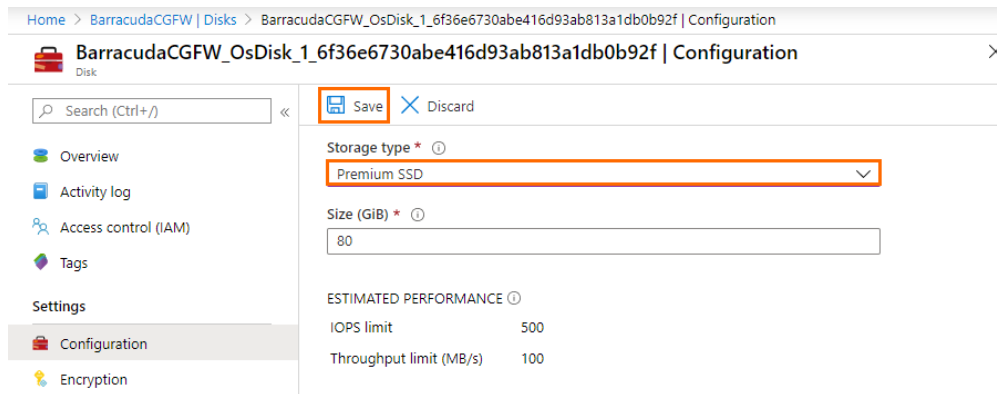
Home > BarracudaCGFW | Disks > BarracudaCGFW_OsDisk_1_6f36e6730abe416d93ab813a1db0b92f | Configuration

BarracudaCGFW_OsDisk_1_6f36e6730abe416d93ab813a1db0b92f | Configuration
Disk

Search (Ctrl+/) «

Overview
Activity log
Access control (IAM)
Tags

Settings

Configuration
Encryption

Save Discard

Storage type *
Premium SSD

Size (GiB) *
80

ESTIMATED PERFORMANCE

| IOPS limit | 500 |
|---|---|
| Throughput limit (MB/s) | 100 |